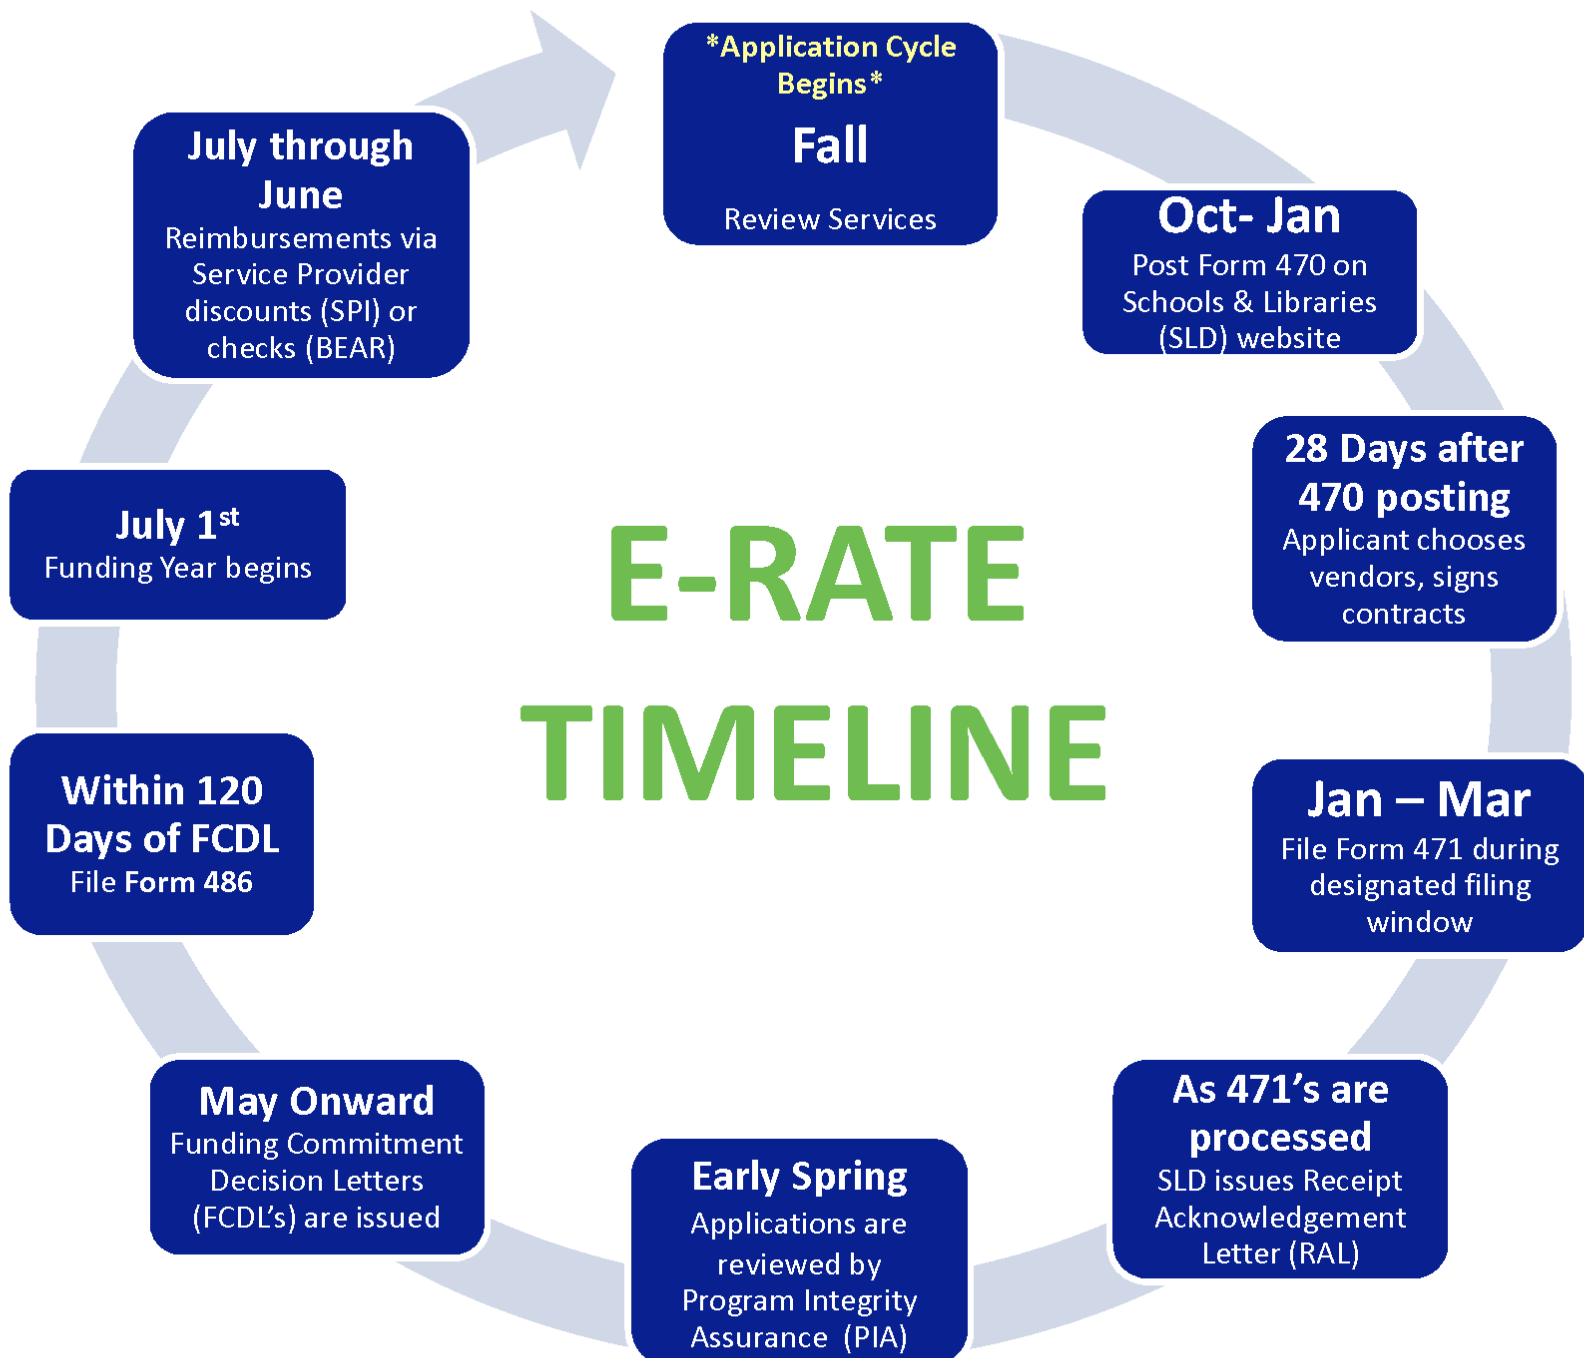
*Application Cycle Begins*
Fall
Review Services

Oct- Jan
Post Form 470 on Schools & Libraries (SLD) website

28 Days after 470 posting
Applicant chooses vendors, signs contracts

Jan – Mar
File Form 471 during designated filing window

As 471's are processed
SLD issues Receipt Acknowledgement Letter (RAL)

Early Spring
Applications are reviewed by Program Integrity Assurance (PIA)

May Onward
Funding Commitment Decision Letters (FCDL's) are issued

Within 120 Days of FCDL
File Form 486

July 1$^{st}$
Funding Year begins

July through June
Reimbursements via Service Provider discounts (SPI) or checks (BEAR)

E-RATE TIMELINE